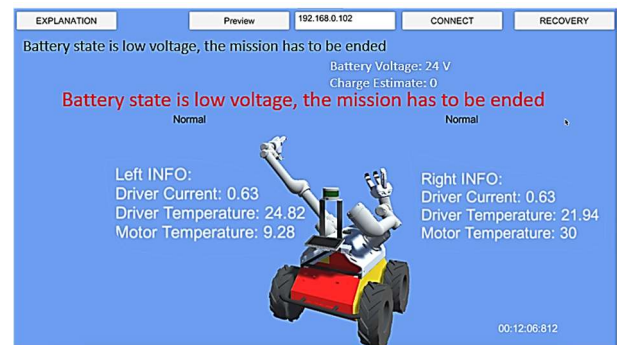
EXPLANATION

Preview

192.168.0.102

CONNECT

RECOVERY

Battery state is low voltage, the mission has to be ended

Battery Voltage: 24 V

Charge Estimate: 0

Battery state is low voltage, the mission has to be ended

Normal

Normal

Left INFO:
Driver Current: 0.63
Driver Temperature: 24.82
Motor Temperature: 9.28

Right INFO:
Driver Current: 0.63
Driver Temperature: 21.94
Motor Temperature: 30

00:12:06:812